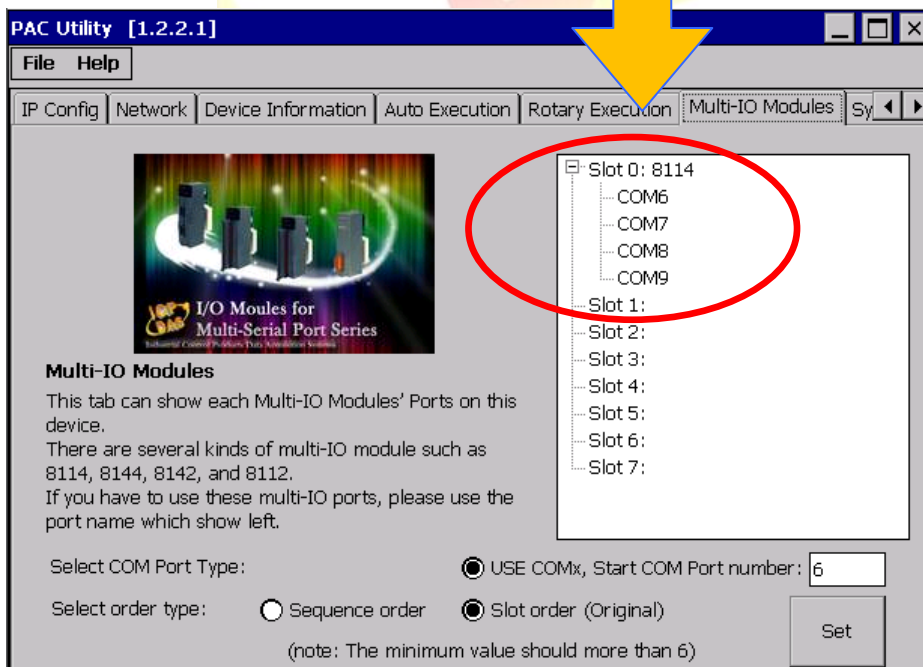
PAC Utility [1.2.2.1]

File Help

IP Config | Network | Device Information | Auto Execution | Rotary Execution | Multi-IO Modules | Sy

I/O Moules for Multi-Serial Port Series

Industrial Control Products Data Acquisition Systems

Slot 0: 8114
COM6
COM7
COM8
COM9
Slot 1:
Slot 2:
Slot 3:
Slot 4:
Slot 5:
Slot 6:
Slot 7:

Multi-IO Modules

This tab can show each Multi-IO Modules' Ports on this device.
There are several kinds of multi-IO module such as 8114, 8144, 8142, and 8112.
If you have to use these multi-IO ports, please use the port name which show left.

Select COM Port Type: USE COMx, Start COM Port number: 6

Select order type: Sequence order Slot order (Original)

(note: The minimum value should more than 6)

Set